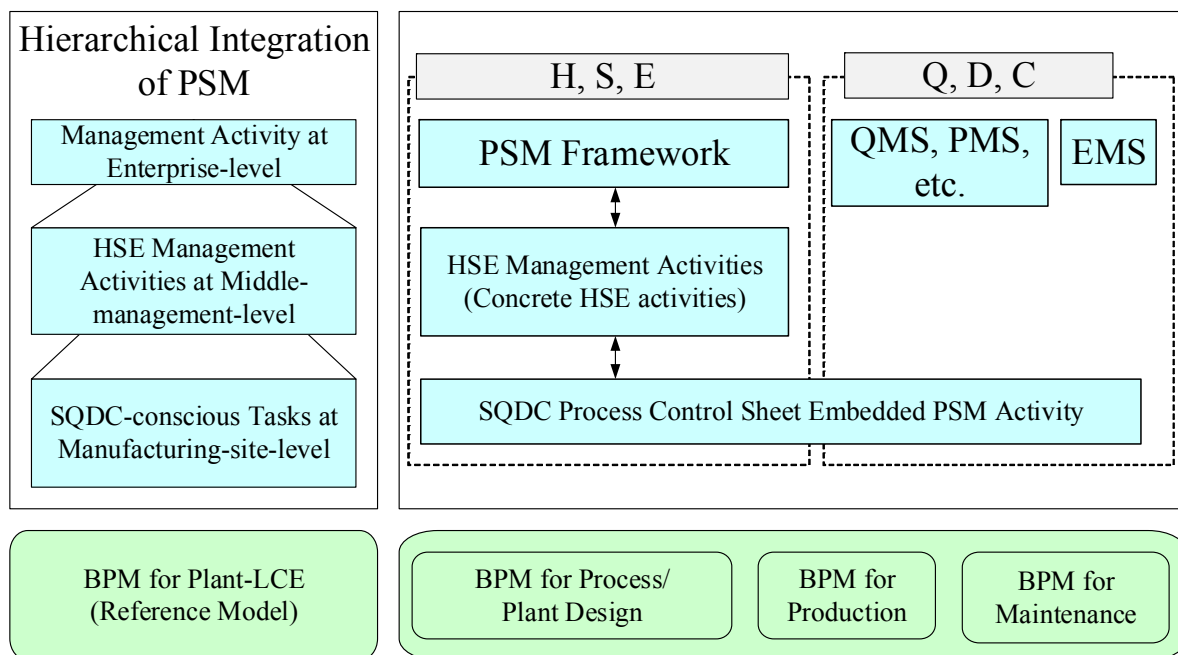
Hierarchical Integration of PSM

Management Activity at Enterprise-level

HSE Management Activities at Middle-management-level

SQDC-conscious Tasks at Manufacturing-site-level

H, S, E

PSM Framework

HSE Management Activities (Concrete HSE activities)

Q, D, C

QMS, PMS, etc.

EMS

SQDC Process Control Sheet Embedded PSM Activity

BPM for Plant-LCE (Reference Model)

BPM for Process/ Plant Design

BPM for Production

BPM for Maintenance